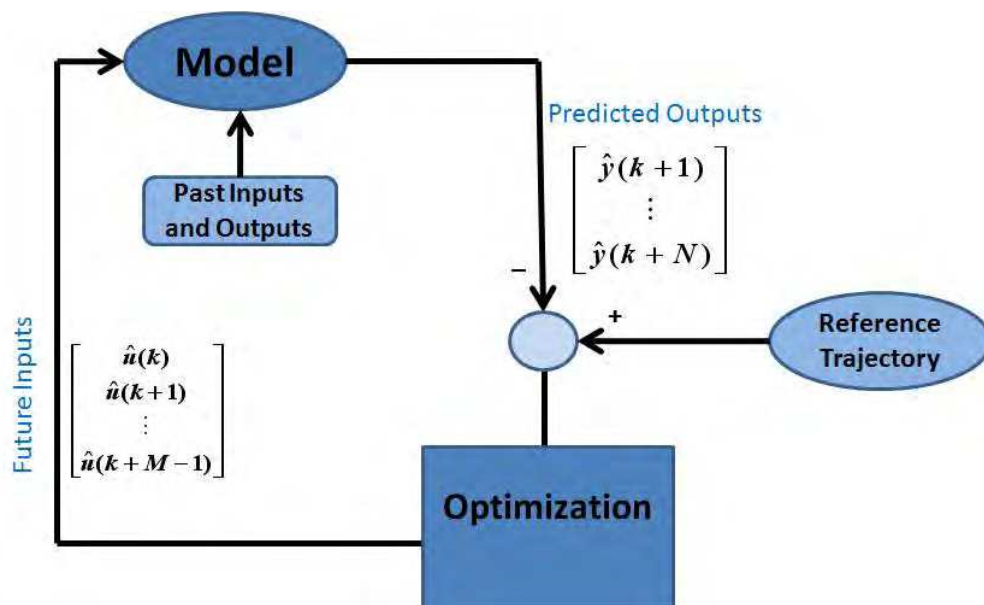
Model

Past Inputs and Outputs

Predicted Outputs

$\begin{bmatrix} \hat{y}(k+1) \\ \vdots \\ \hat{y}(k+N) \end{bmatrix}$

–

+

Reference Trajectory

Future Inputs

$\begin{bmatrix} \hat{u}(k) \\ \hat{u}(k+1) \\ \vdots \\ \hat{u}(k+M-1) \end{bmatrix}$

Optimization